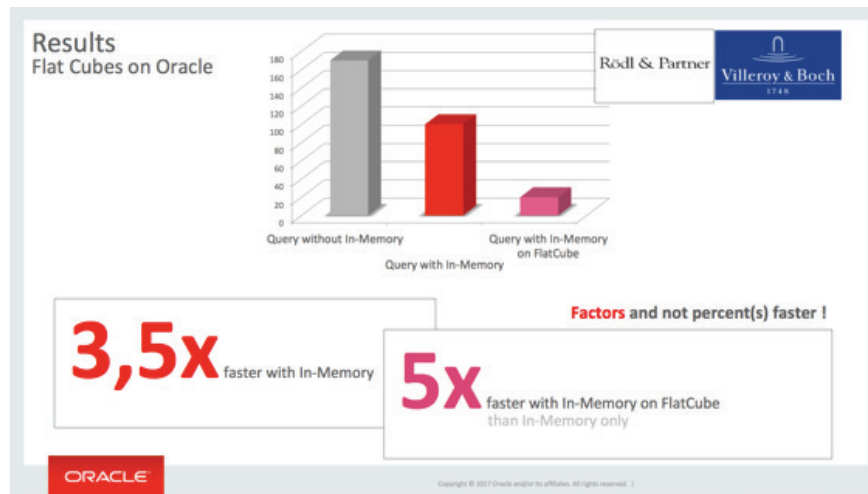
Results
Flat Cubes on Oracle

180
160
140
120
100
80
60
40
20
0

Query without In-Memory
Query with In-Memory
Query with In-Memory on FlatCube

Rödl & Partner

Villeroy & Boch
1748

Factors and not percent(s) faster !

3,5x faster with In-Memory

5x faster with In-Memory on FlatCube than In-Memory only

ORACLE

Copyright © 2017 Oracle and/or its affiliates. All rights reserved. |